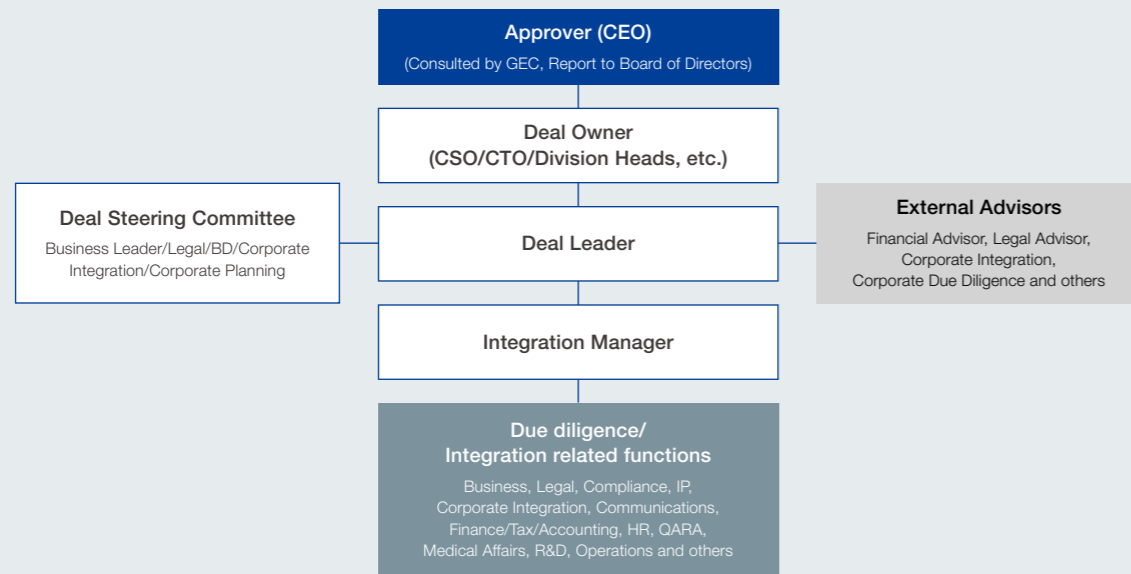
Approver (CEO)
(Consulted by GEC, Report to Board of Directors)

Deal Owner
(CSO/CTO/Division Heads, etc.)

Deal Steering Committee
Business Leader/Legal/BD/Corporate Integration/Corporate Planning

Deal Leader

External Advisors
Financial Advisor, Legal Advisor, Corporate Integration, Corporate Due Diligence and others

Integration Manager

Due diligence/
Integration related functions
Business, Legal, Compliance, IP, Corporate Integration, Communications, Finance/Tax/Accounting, HR, QARA, Medical Affairs, R&D, Operations and others